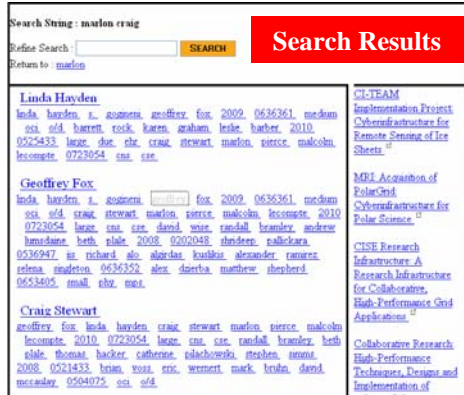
Search String : marlon craig

Refine Search : SEARCH

Return to : marlon

Search Results

Linda Hayden

linda hayden s. gogineni geoffrey fox 2009 0636361 medium oci ofd barrett rock karen graham leske barber 2010 0525433 large due ehr craig stewart marlon pierce malcolm lecompte 0723054 cns cse

Geoffrey Fox

linda hayden s. gogineni geoffrey fox 2009 0636361 medium oci ofd craig stewart marlon pierce malcolm lecompte 2010 0723054 large cns cse david wise randall bramley andrew lumsdaine beth plale 2008 0202048 shrideep pallickara 0536947 iis richard alo algirdas kuslikis alexander ramirez selena singleton 0636352 alex dzierba matthew shepherd 0653405 small phy mps

Craig Stewart

geoffrey fox linda hayden craig stewart marlon pierce malcolm lecompte 2010 0723054 large cns cse randall bramley beth plale thomas hacker catherine pilachowski stephen simms 2008 0521433 brian voss eric wernert mark bruhn david mccaulay 0504075 oci ofd

CI-TEAM Implementation Project: Cyberinfrastructure for Remote Sensing of Ice Sheets

MRI: Acquisition of PolarGrid: Cyberinfrastructure for Polar Science

CISE Research Infrastructure: A Research Infrastructure for Collaborative, High-Performance Grid Applications

Collaborative Research: High-Performance Techniques, Designs and Implementation of